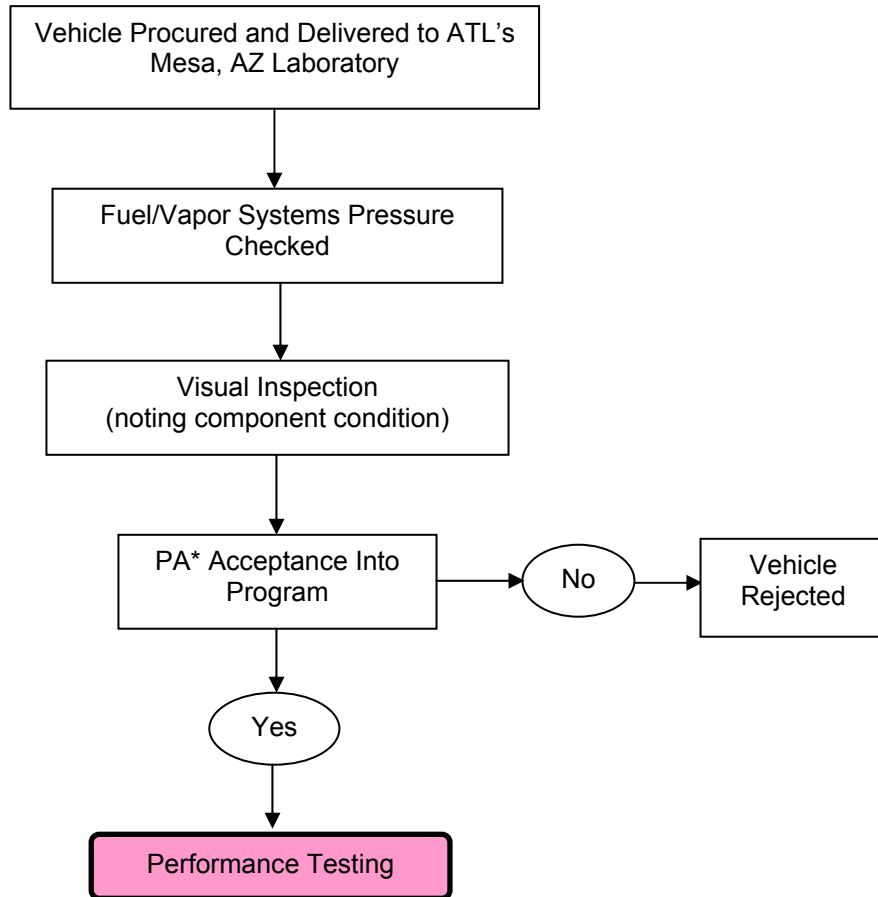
Vehicle Procured and Delivered to ATL's Mesa, AZ Laboratory

Fuel/Vapor Systems Pressure Checked

Visual Inspection (noting component condition)

PA* Acceptance Into Program

No

Vehicle Rejected

Yes

Performance Testing